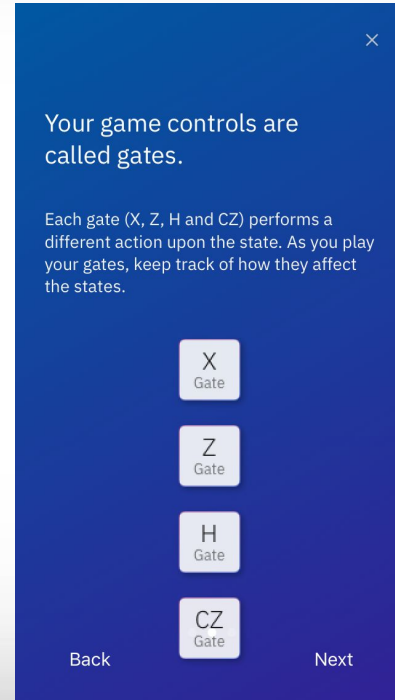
×

Your game controls are called gates.

Each gate (X, Z, H and CZ) performs a different action upon the state. As you play your gates, keep track of how they affect the states.

X
Gate

Z
Gate

H
Gate

CZ
Gate

Back

Next